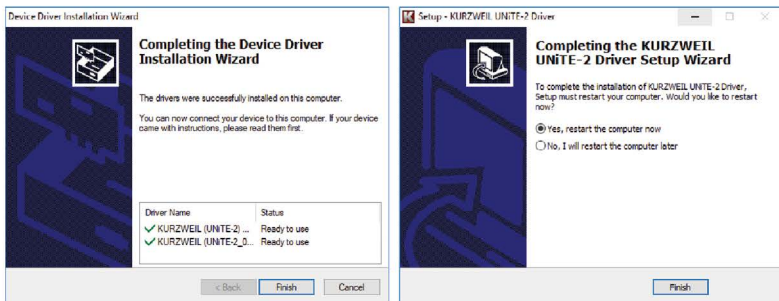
Device Driver Installation Wizard

Completing the Device Driver Installation Wizard

The drivers were successfully installed on this computer.

You can now connect your device to this computer. If your device came with instructions, please read them first.

| Driver Name | Status |
|---|---|
| ✓ KURZWEIL (UNiTE-2) ... | Ready to use |
| ✓ KURZWEIL (UNiTE-2_0... | Ready to use |

< Back  Finish  Cancel

Setup - KURZWEIL UNiTE-2 Driver

Completing the KURZWEIL UNiTE-2 Driver Setup Wizard

To complete the installation of KURZWEIL UNiTE-2 Driver, Setup must restart your computer. Would you like to restart now?

Yes, restart the computer now

No, I will restart the computer later

Finish